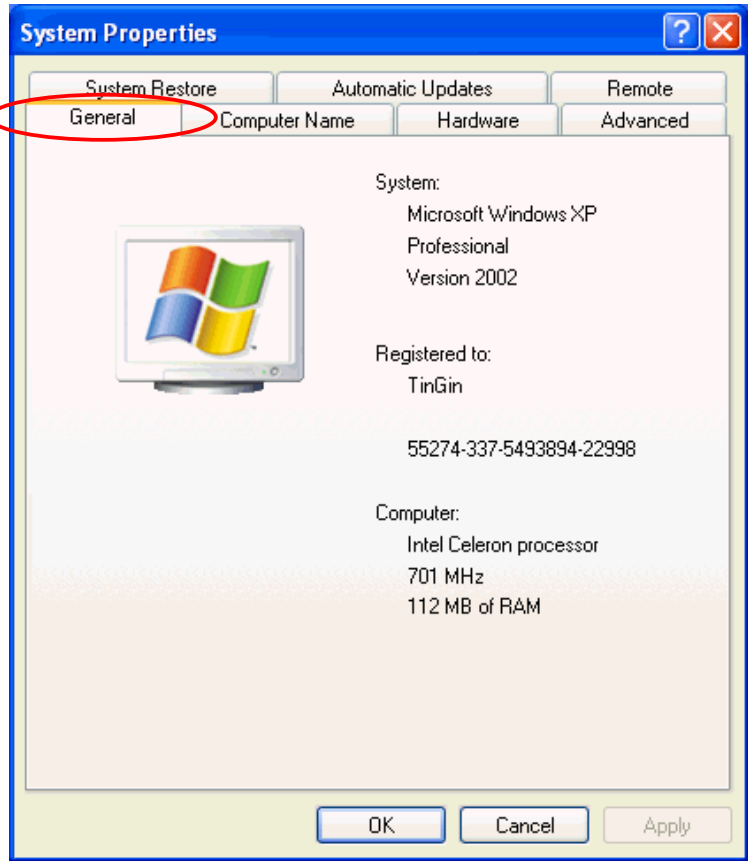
System Properties

System Restore | Automatic Updates | Remote

General | Computer Name | Hardware | Advanced

System:
Microsoft Windows XP
Professional
Version 2002

Registered to:
TinGin

55274-337-5493894-22998

Computer:
Intel Celeron processor
701 MHz
112 MB of RAM

OK | Cancel | Apply